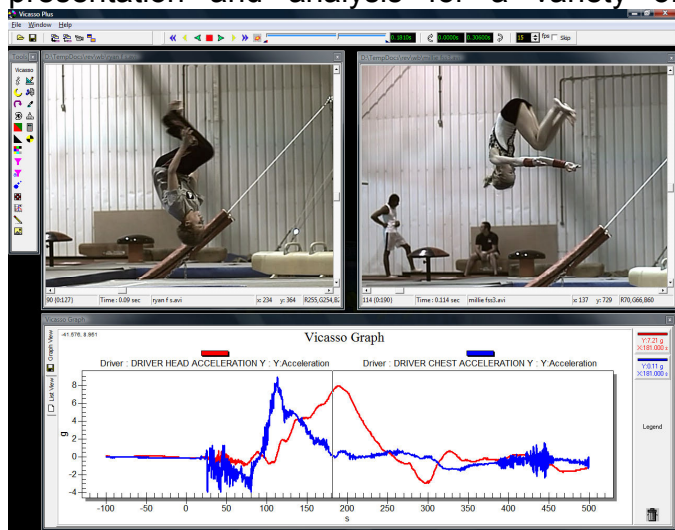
presentation and analysis for a variety of

Vicasso Plus
File Window Help
0.18 10s 0.0000s 0.30600s 15 fps Skip
Tools
Vicasso
D:\Temp\Docs\rev\ryan f s.avi
D:\Temp\Docs\rev\millie fss3.avi
90 (0:127) Time : 0.09 sec ryan f s.avi x: 234 y: 364 R255,G254,B
114 (0:100) Time : 0.114 sec millie fss3.avi x: 137 y: 729 R70,G66,B60
Vicasso Graph
-41.676, 8.951
Graph View
List View
Vicasso Graph
Driver : DRIVER HEAD ACCELERATION Y : Y:Acceleration
Driver : DRIVER CHEST ACCELERATION Y : Y:Acceleration
Y:7.21 g X:181.000 s
Y:0.11 g X:181.000 s
Legend
8
6
4
2
0
-2
-4
g
-100 -50 0 50 100 150 200 250 300 350 400 450 500
s